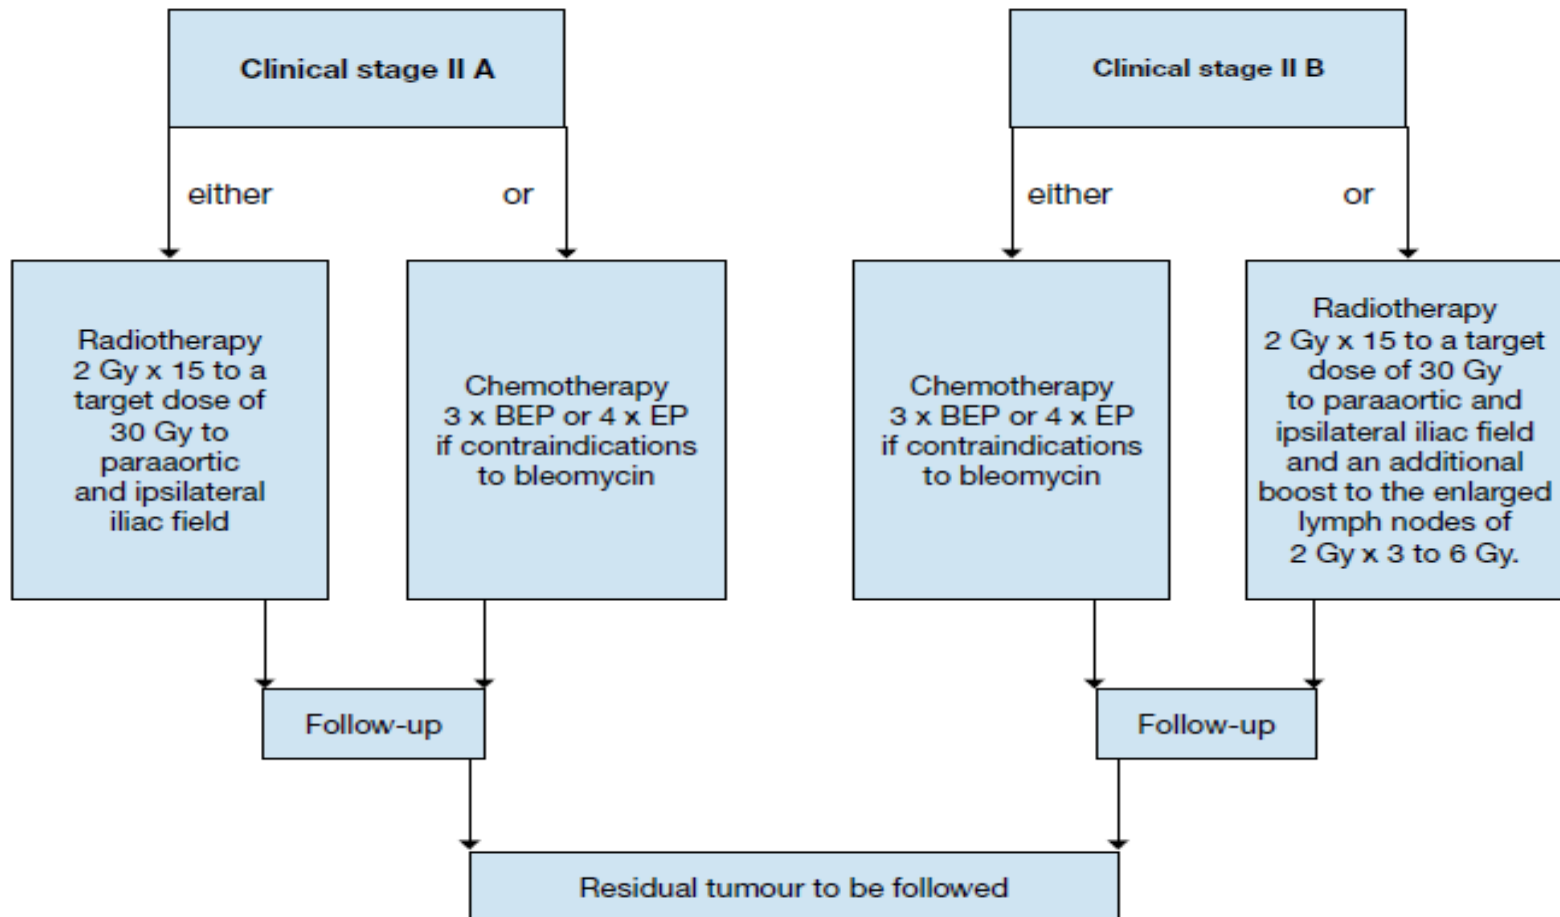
Clinical stage II A

either

or

Radiotherapy 2 Gy x 15 to a target dose of 30 Gy to paraaortic and ipsilateral iliac field

Chemotherapy 3 x BEP or 4 x EP if contraindications to bleomycin

Follow-up

Clinical stage II B

either

or

Chemotherapy 3 x BEP or 4 x EP if contraindications to bleomycin

Radiotherapy 2 Gy x 15 to a target dose of 30 Gy to paraaortic and ipsilateral iliac field and an additional boost to the enlarged lymph nodes of 2 Gy x 3 to 6 Gy.

Follow-up

Residual tumour to be followed